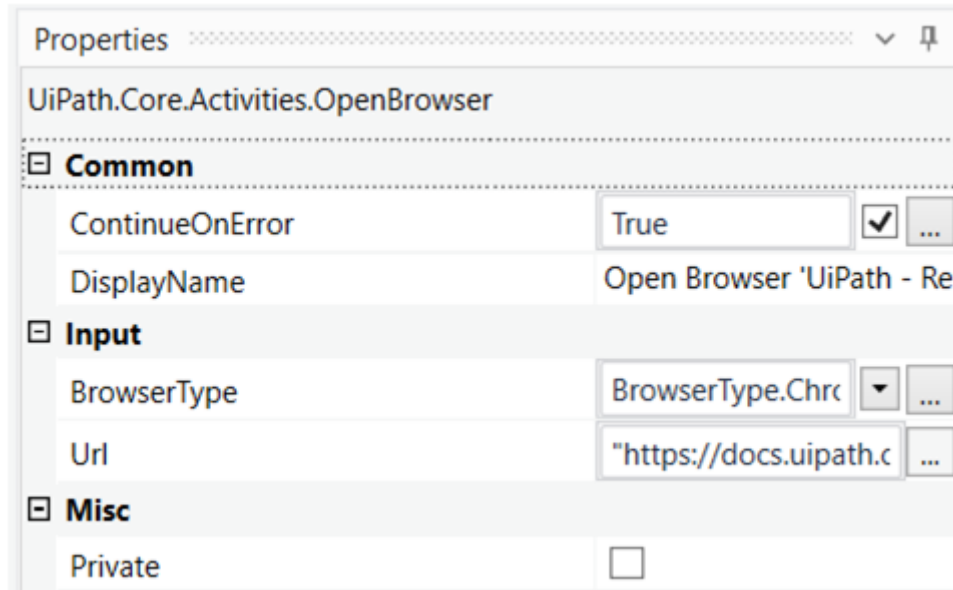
Properties

UiPath.Core.Activities.OpenBrowser

⊟ **Common**

| | | |
|---|---|---|
| ContinueOnError | True | ☑ ... |
| DisplayName | Open Browser 'UiPath - Re | |

⊟ **Input**

| | | |
|---|---|---|
| BrowserType | BrowserType.Chrc | ▾ ... |
| Url | "https://docs.uipath.c | ... |

⊟ **Misc**

| | |
|---|---|
| Private | ☐ |